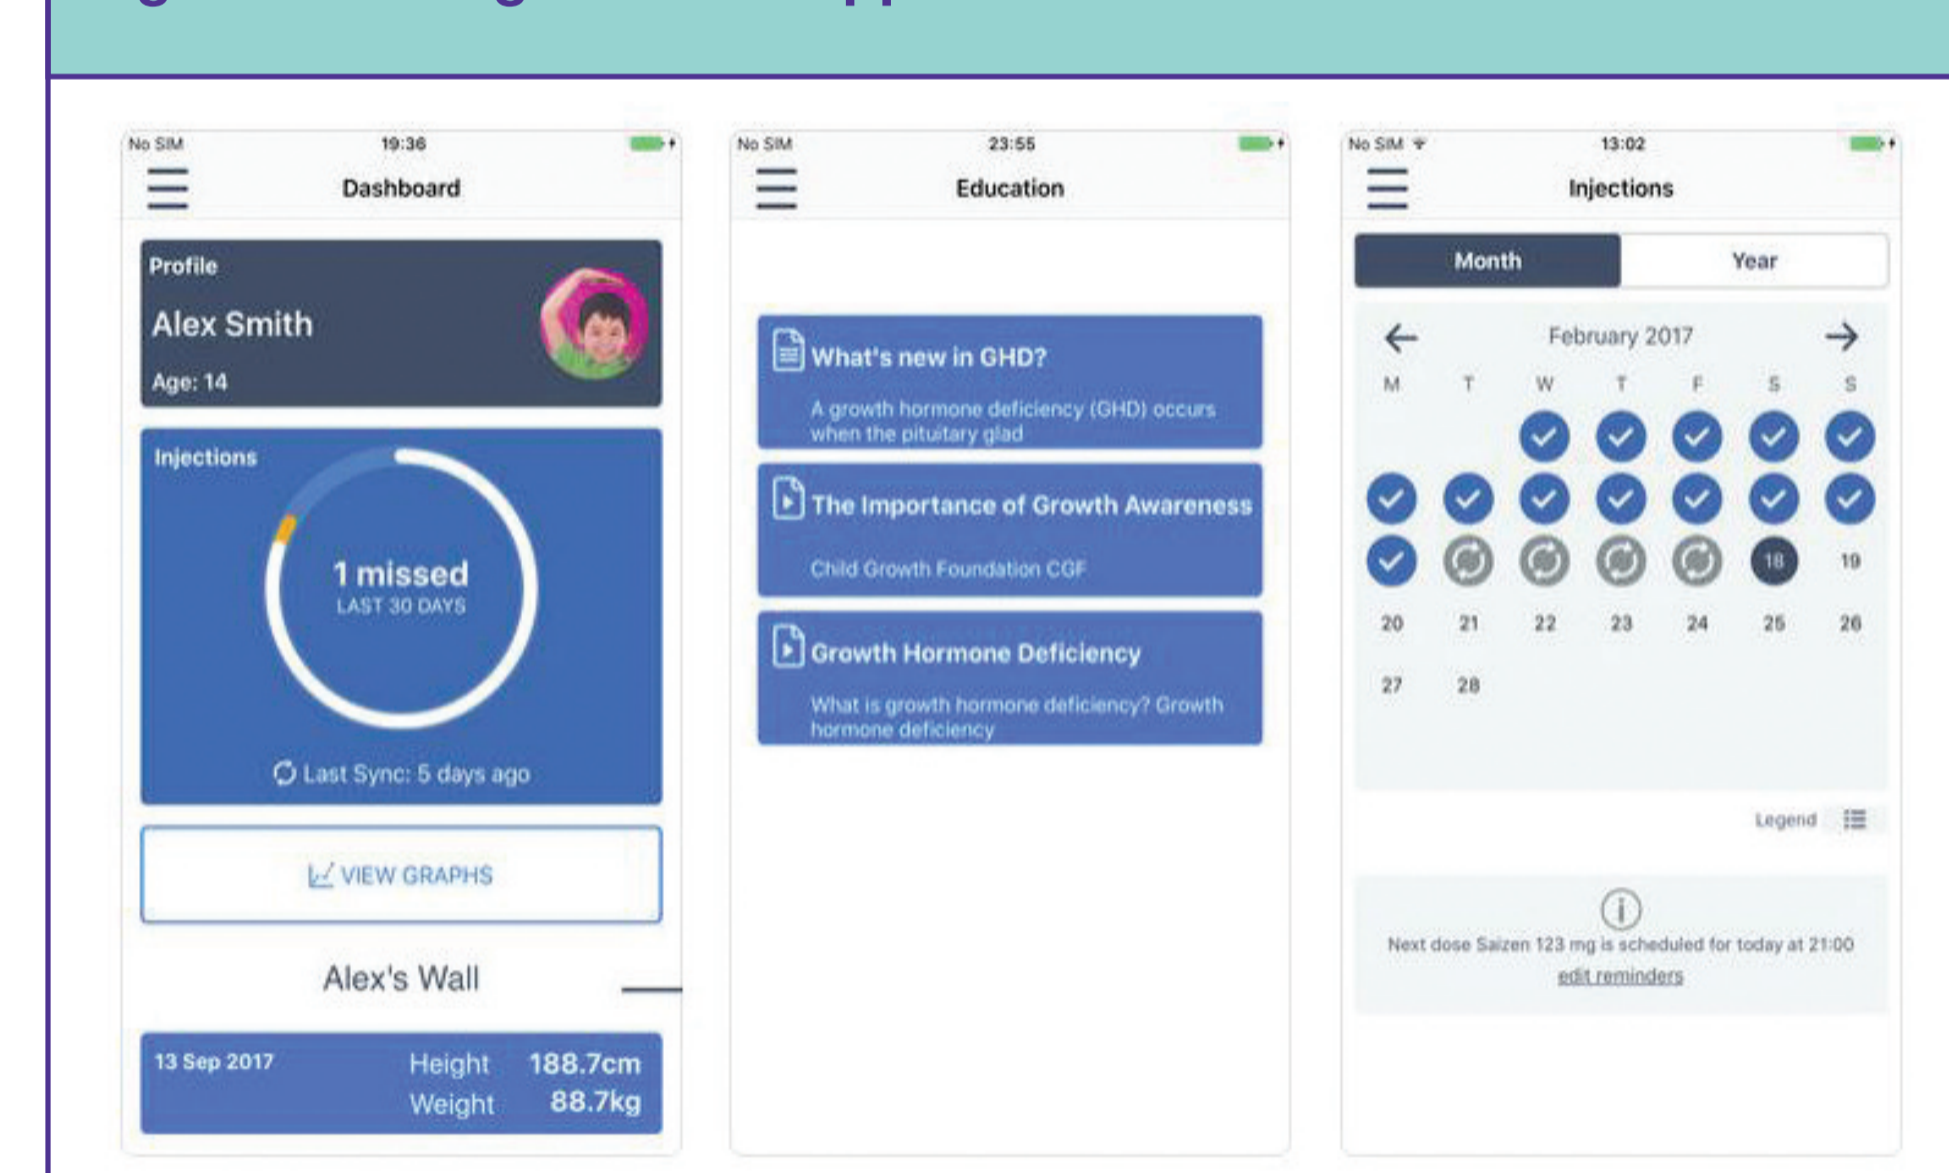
No SIM 19:36

Dashboard

Profile

Alex Smith

Age: 14

Injections

1 missed
LAST 30 DAYS

Last Sync: 5 days ago

VIEW GRAPHS

Alex's Wall

13 Sep 2017 Height 188.7cm
Weight 88.7kg

No SIM 23:55

Education

What's new in GHD?

A growth hormone deficiency (GHD) occurs when the pituitary glad

The Importance of Growth Awareness

Child Growth Foundation CGF

Growth Hormone Deficiency

What is growth hormone deficiency? Growth hormone deficiency

No SIM 13:02

Injections

Month Year

February 2017

M T W T F S S

18 19

20 21 22 23 24 25 26

27 28

Legend

Next dose Saizen 123 mg is scheduled for today at 21:00
edit reminders